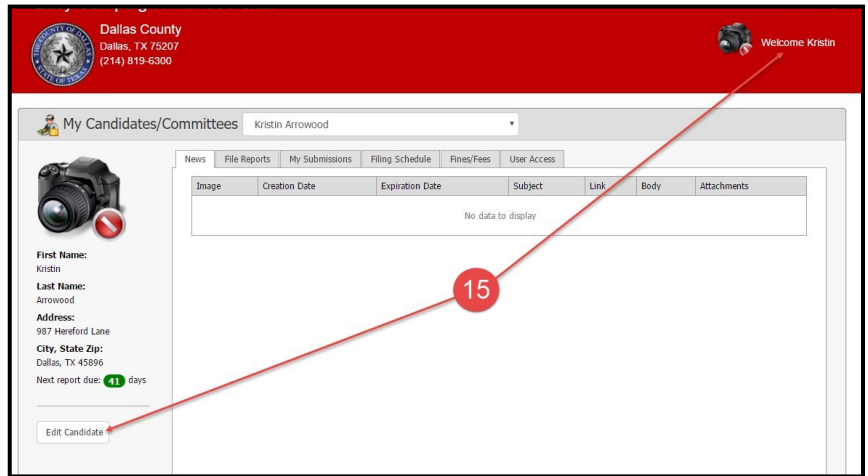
Dallas County
Dallas, TX 75207
(214) 819-6300

Welcome Kristin

My Candidates/Committees Kristin Arrowood

News | File Reports | My Submissions | Filing Schedule | Fines/Fees | User Access

| Image | Creation Date | Expiration Date | Subject | Link | Body | Attachments |
|---|---|---|---|---|---|---|
| No data to display | | | | | | |

First Name:
Kristin
Last Name:
Arrowood
Address:
987 Hereford Lane
City, State Zip:
Dallas, TX 45896
Next report due: 41 days

Edit Candidate

15